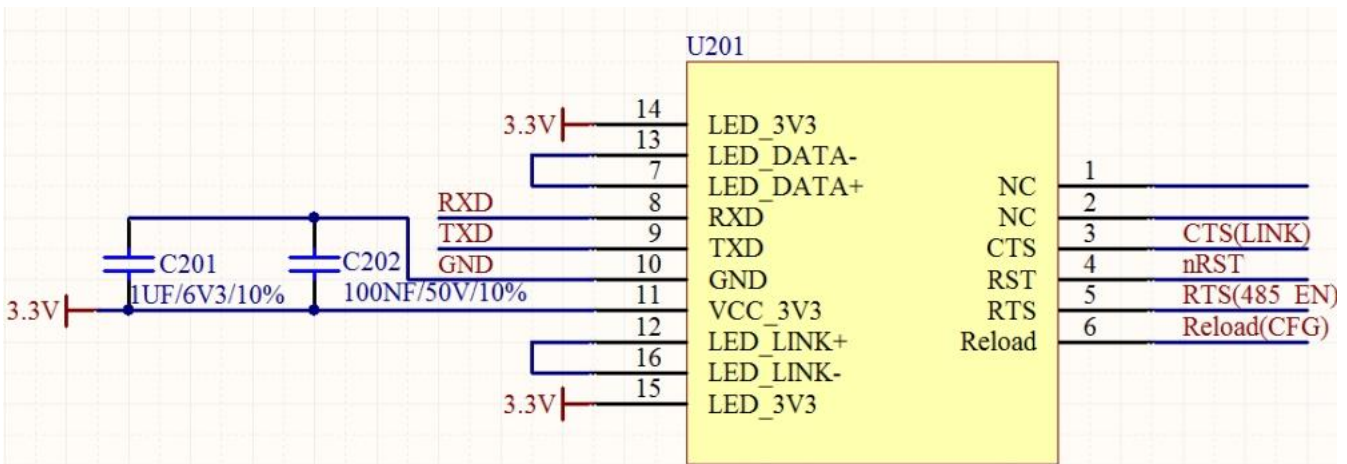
U201

3.3V 14 LED_3V3
13 LED_DATA-
7 LED_DATA+
RXD 8 RXD
TXD 9 TXD
GND 10 GND
3.3V 11 VCC_3V3
12 LED_LINK+
16 LED_LINK-
3.3V 15 LED_3V3

C201
1UF/6V3/10%
C202
100NF/50V/10%

NC 1
NC 2
CTS 3 CTS(LINK)
RST 4 nRST
RTS 5 RTS(485_EN)
Reload 6 Reload(CFG)